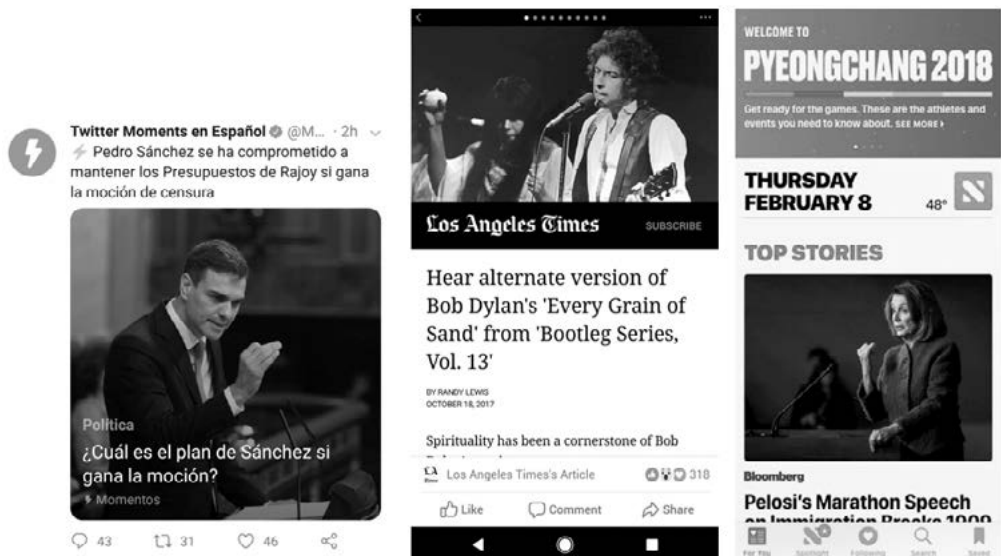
Twitter Moments en Español @M... · 2h
Pedro Sánchez se ha comprometido a mantener los Presupuestos de Rajoy si gana la moción de censura

Política
¿Cuál es el plan de Sánchez si gana la moción?
Momentos

43 31 46

Los Angeles Times SUBSCRIBE

Hear alternate version of Bob Dylan's 'Every Grain of Sand' from 'Bootleg Series, Vol. 13'

BY RANDY LEWIS
OCTOBER 18, 2017

Spirituality has been a cornerstone of Bob

Los Angeles Times's Article 318

Like Comment Share

WELCOME TO
PYEONGCHANG 2018
Get ready for the games. These are the athletes and events you need to know about. SEE MORE ›

THURSDAY
FEBRUARY 8 48°

TOP STORIES

Bloomberg
Pelosi's Marathon Speech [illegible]

For You Spotlight Following Search Saved